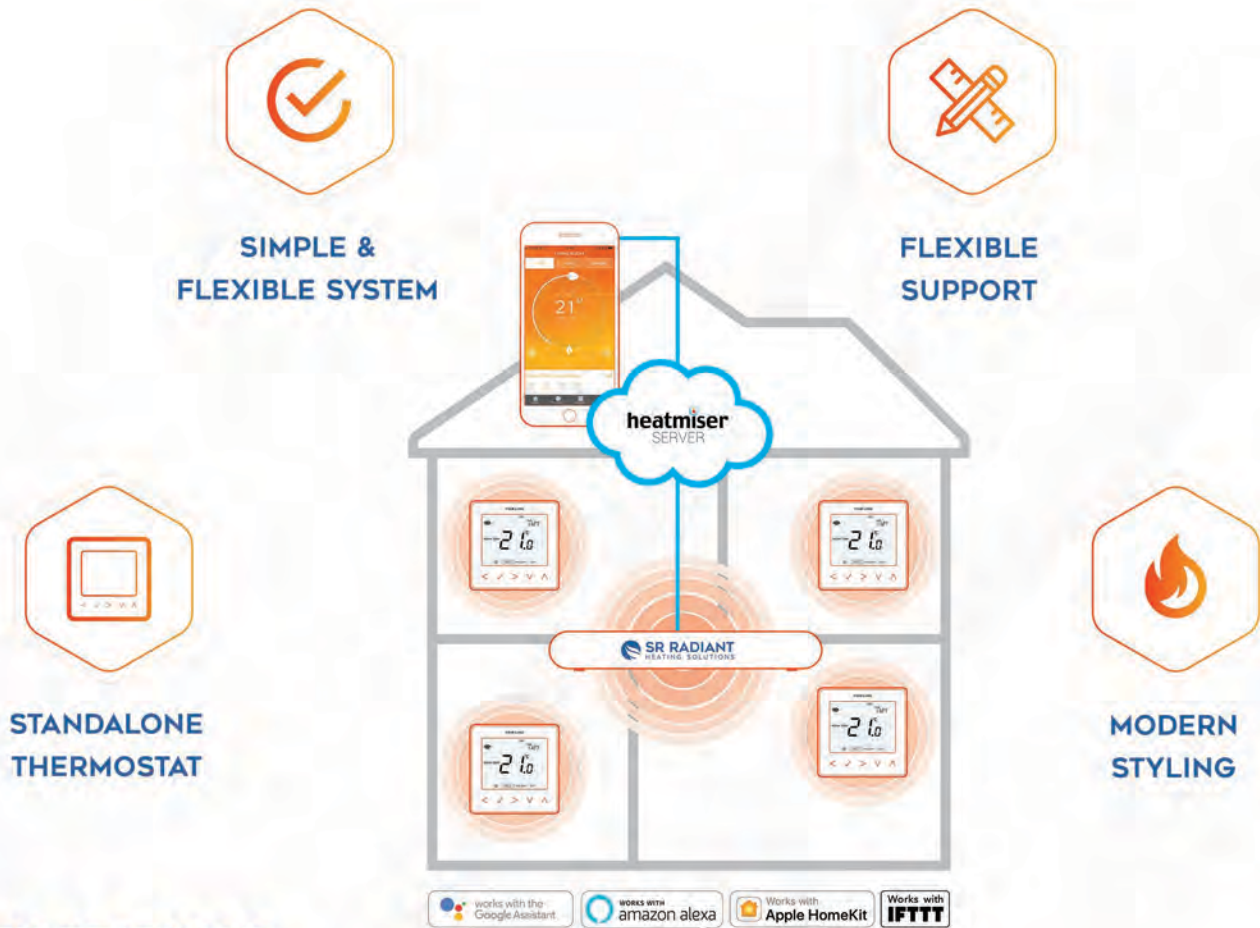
SIMPLE & FLEXIBLE SYSTEM

FLEXIBLE SUPPORT

21°

heatmiser SERVER

STANDALONE THERMOSTAT

MODERN STYLING

21.0

21.0

21.0

21.0

SR RADIANT HEATING SOLUTIONS

works with the Google Assistant

WORKS WITH amazon alexa

Works with Apple HomeKit

Works with IFTTT